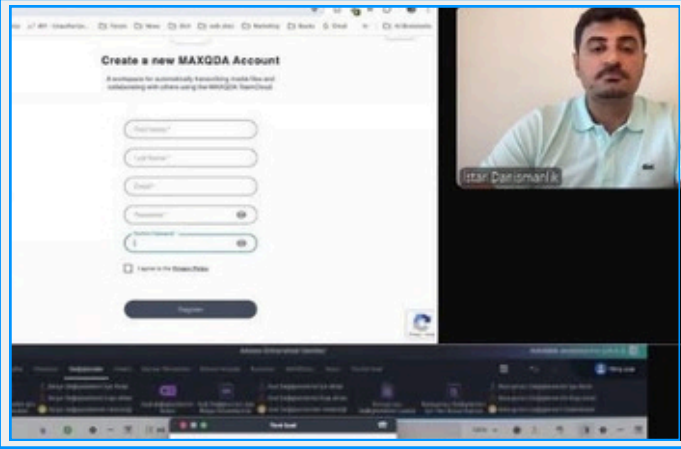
Create a new MAXQDA Account

A workspace for automatically transcribing media files and collaborating with others using the MAXQDA TeamCloud.

First Name

Last Name

Email

Password

Confirm Password

I agree to the Privacy Policy

Register

istar Danismanlik

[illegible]